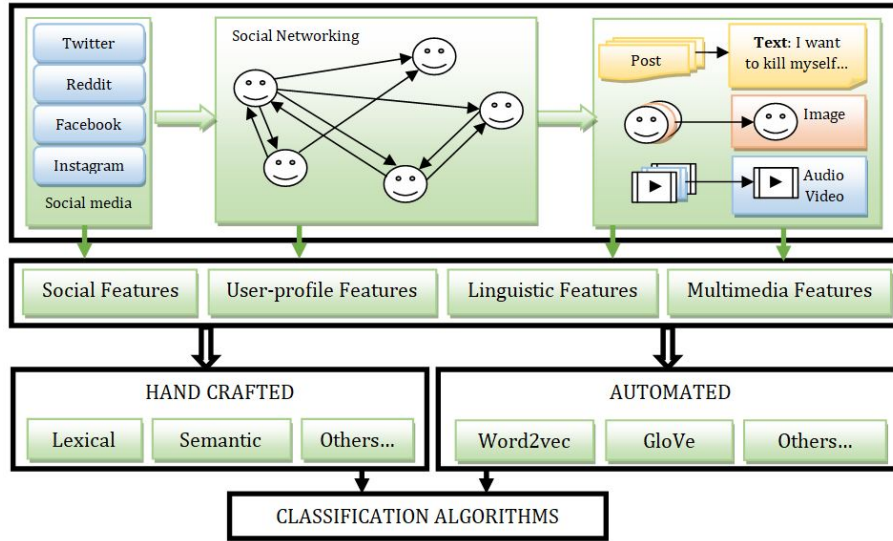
Twitter
Reddit
Facebook
Instagram
Social media

Social Networking

Post
**Text**: I want to kill myself...
Image
Audio Video

Social Features
User-profile Features
Linguistic Features
Multimedia Features

HAND CRAFTED
Lexical
Semantic
Others...

AUTOMATED
Word2vec
GloVe
Others...

CLASSIFICATION ALGORITHMS